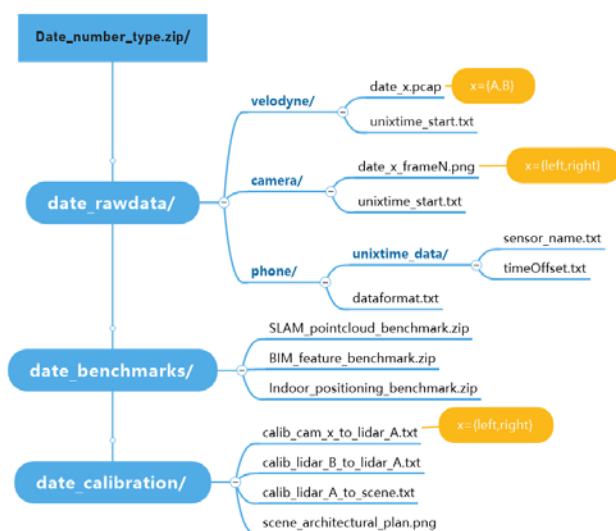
Date_number_type.zip/

date_rawdata/

velodyne/

date_x.pcap

x={A,B}

unixtime_start.txt

camera/

date_x_frameN.png

x={left,right}

unixtime_start.txt

phone/

unixtime_data/

sensor_name.txt

timeOffset.txt

dataformat.txt

date_benchmarks/

SLAM_pointcloud_benchmark.zip

BIM_feature_benchmark.zip

Indoor_positioning_benchmark.zip

date_calibration/

calib_cam_x_to_lidar_A.txt

x={left,right}

calib_lidar_B_to_lidar_A.txt

calib_lidar_A_to_scene.txt

scene_architectural_plan.png